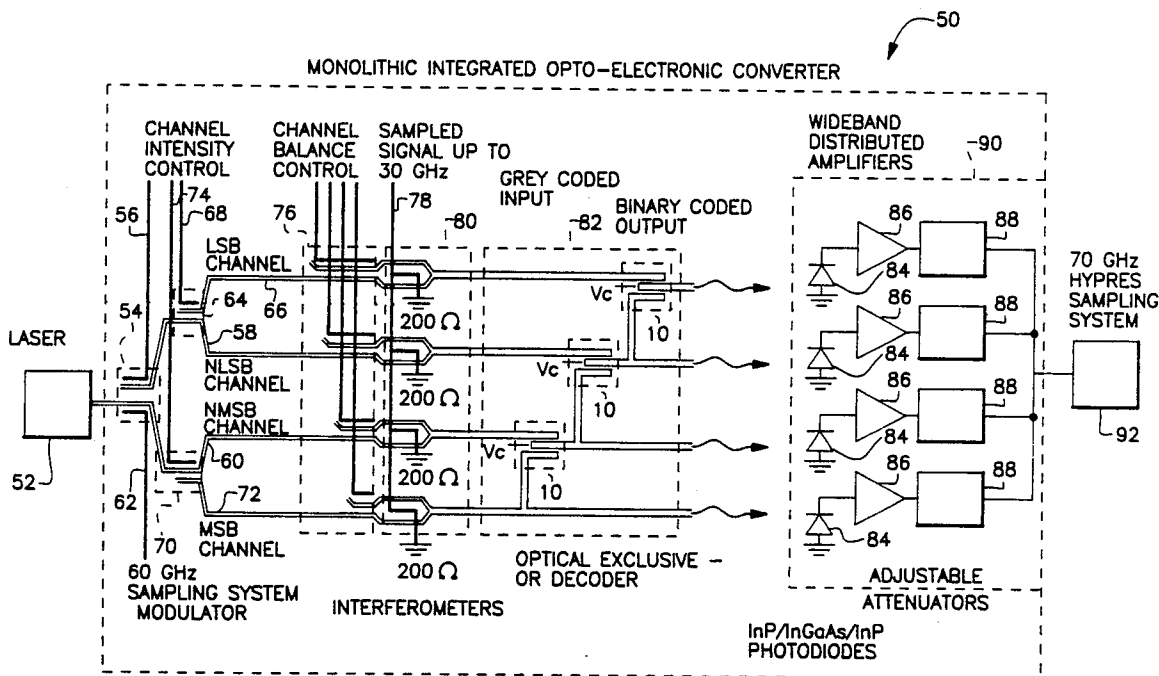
50

MONOLITHIC INTEGRATED OPTO-ELECTRONIC CONVERTER

CHANNEL INTENSITY CONTROL

CHANNEL BALANCE CONTROL

SAMPLED SIGNAL UP TO 30 GHz

GREY CODED INPUT

BINARY CODED OUTPUT

WIDEBAND DISTRIBUTED AMPLIFIERS

90

56 74 68 76 78 80 82

LSB CHANNEL

66 64 58 54

LASER

52

NLSB CHANNEL

NMSB CHANNEL

60 62 72 70

MSB CHANNEL

60 GHz SAMPLING SYSTEM MODULATOR

$200\,\Omega$

$200\,\Omega$

$200\,\Omega$

$200\,\Omega$

INTERFEROMETERS

Vc 10

Vc 10

Vc 10

OPTICAL EXCLUSIVE - OR DECODER

86 88 84

86 88 84

86 88 84

86 88 84

ADJUSTABLE ATTENUATORS

InP/InGaAs/InP PHOTODIODES

70 GHz HYPRES SAMPLING SYSTEM

92